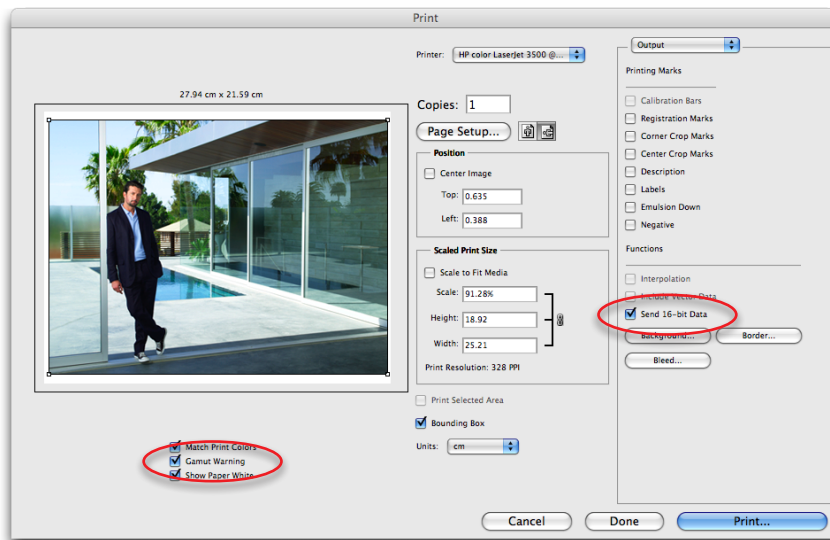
Print

Printer: HP color LaserJet 3500 @...

27.94 cm x 21.59 cm

Copies: 1

Page Setup...

Position

Center Image

Top: 0.635

Left: 0.388

Scaled Print Size

Scale to Fit Media

Scale: 91.28%

Height: 18.92

Width: 25.21

Print Resolution: 328 PPI

Print Selected Area

Bounding Box

Units: cm

Match Print Colors

Gamut Warning

Show Paper White

Output

Printing Marks

Calibration Bars

Registration Marks

Corner Crop Marks

Center Crop Marks

Description

Labels

Emulsion Down

Negative

Functions

Interpolation

Include Vector Data

Send 16-bit Data

Background...

Border...

Bleed...

Cancel

Done

Print...